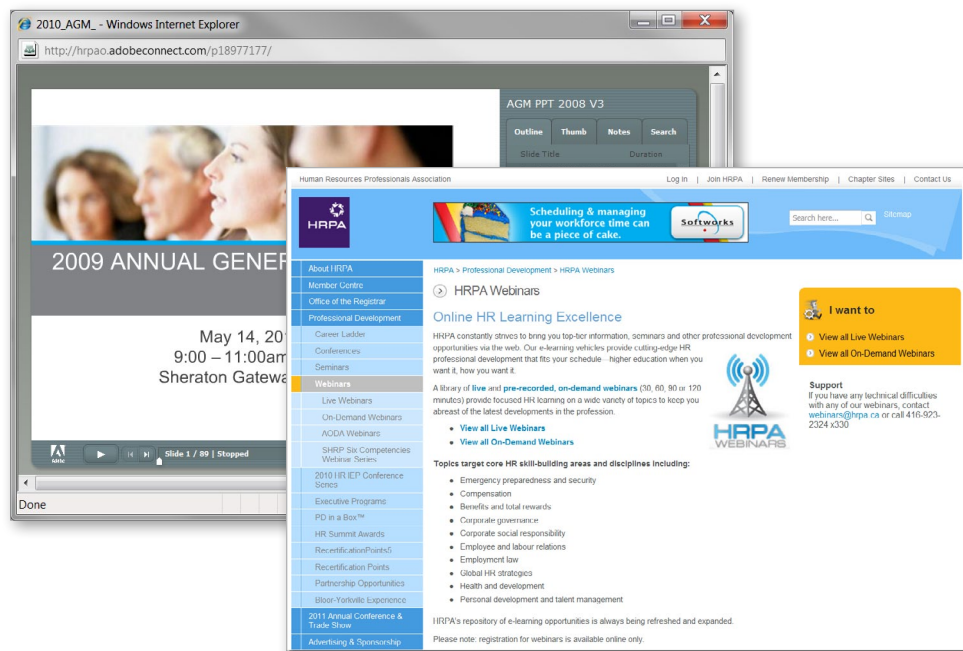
2010_AGM_ - Windows Internet Explorer

http://hrpao.adobeconnect.com/p18977177/

AGM PPT 2008 V3

Outline | Thumb | Notes | Search

Slide Title | Duration

2009 ANNUAL GENER

May 14, 20
9:00 – 11:00am
Sheraton Gatewa

Slide 1 / 89 | Stopped

Done

Human Resources Professionals Association

Log in | Join HRPA | Renew Membership | Chapter Sites | Contact Us

HRPA

Scheduling & managing your workforce time can be a piece of cake.

Softworks

Search here...

Sitemap

About HRPA
Member Centre
Office of the Registrar
Professional Development
Career Ladder
Conferences
Seminars
Webinars
Live Webinars
On-Demand Webinars
AODA Webinars
SHRP Six Competencies Webinar Series
2010 HR IEP Conference Series
Executive Programs
PD in a Box™
HR Summit Awards
RecertificationPoints5
Recertification Points
Partnership Opportunities
Bloor-Yorkville Experience
2011 Annual Conference & Trade Show
Advertising & Sponsorship

HRPA > Professional Development > HRPA Webinars

HRPA Webinars

Online HR Learning Excellence

HRPA constantly strives to bring you top-tier information, seminars and other professional development opportunities via the web. Our e-learning vehicles provide cutting-edge HR professional development that fits your schedule – higher education when you want it, how you want it.

A library of live and pre-recorded, on-demand webinars (30, 60, 90 or 120 minutes) provide focused HR learning on a wide variety of topics to keep you abreast of the latest developments in the profession.

• View all Live Webinars
• View all On-Demand Webinars

HRPA WEBINARS

Topics target core HR skill-building areas and disciplines including:

• Emergency preparedness and security
• Compensation
• Benefits and total rewards
• Corporate governance
• Corporate social responsibility
• Employee and labour relations
• Employment law
• Global HR strategies
• Health and development
• Personal development and talent management

HRPA's repository of e-learning opportunities is always being refreshed and expanded.

Please note: registration for webinars is available online only.

I want to

View all Live Webinars
View all On-Demand Webinars

Support
If you have any technical difficulties with any of our webinars, contact webinars@hrpa.ca or call 416-923-2324 x330